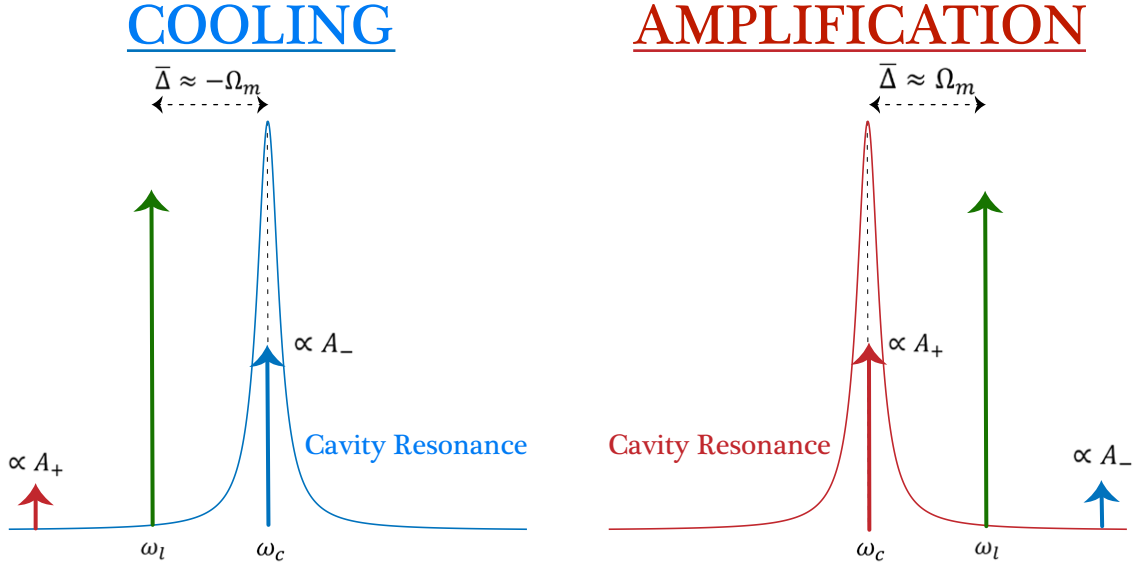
COOLING

$\bar{\Delta} \approx -\Omega_m$

$\propto A_-$

Cavity Resonance

$\propto A_+$

$\omega_l$

$\omega_c$

AMPLIFICATION

$\bar{\Delta} \approx \Omega_m$

$\propto A_+$

Cavity Resonance

$\propto A_-$

$\omega_c$

$\omega_l$